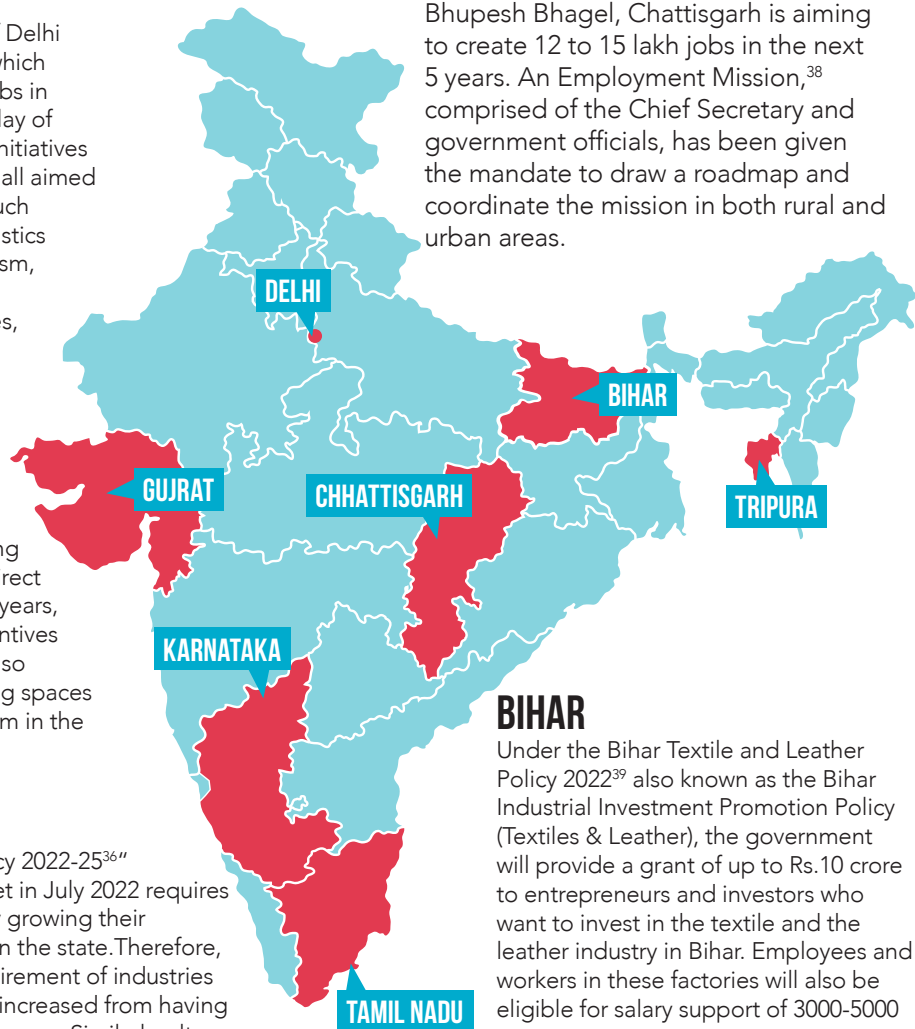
Delhi
which
bs in
day of
initiatives
all aimed
uch
stics
sm,

s,

ng
rect
years,
ntives
so
g spaces
m in the

cy 2022-25$^{36}$"
et in July 2022 requires
growing their
n the state.Therefore,
irement of industries
increased from having

Bhupesh Bhagel, Chattisgarh is aiming to create 12 to 15 lakh jobs in the next 5 years. An Employment Mission,$^{38}$ comprised of the Chief Secretary and government officials, has been given the mandate to draw a roadmap and coordinate the mission in both rural and urban areas.

DELHI

BIHAR

GUJRAT

CHHATTISGARH

TRIPURA

KARNATAKA

TAMIL NADU

BIHAR
Under the Bihar Textile and Leather Policy 2022$^{39}$ also known as the Bihar Industrial Investment Promotion Policy (Textiles & Leather), the government will provide a grant of up to Rs.10 crore to entrepreneurs and investors who want to invest in the textile and the leather industry in Bihar. Employees and workers in these factories will also be eligible for salary support of 3000-5000